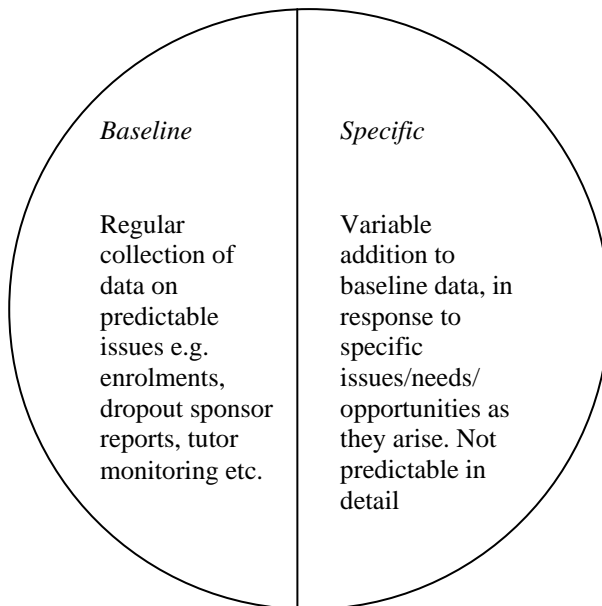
Baseline

Regular collection of data on predictable issues e.g. enrolments, dropout sponsor reports, tutor monitoring etc.

Specific

Variable addition to baseline data, in response to specific issues/needs/ opportunities as they arise. Not predictable in detail